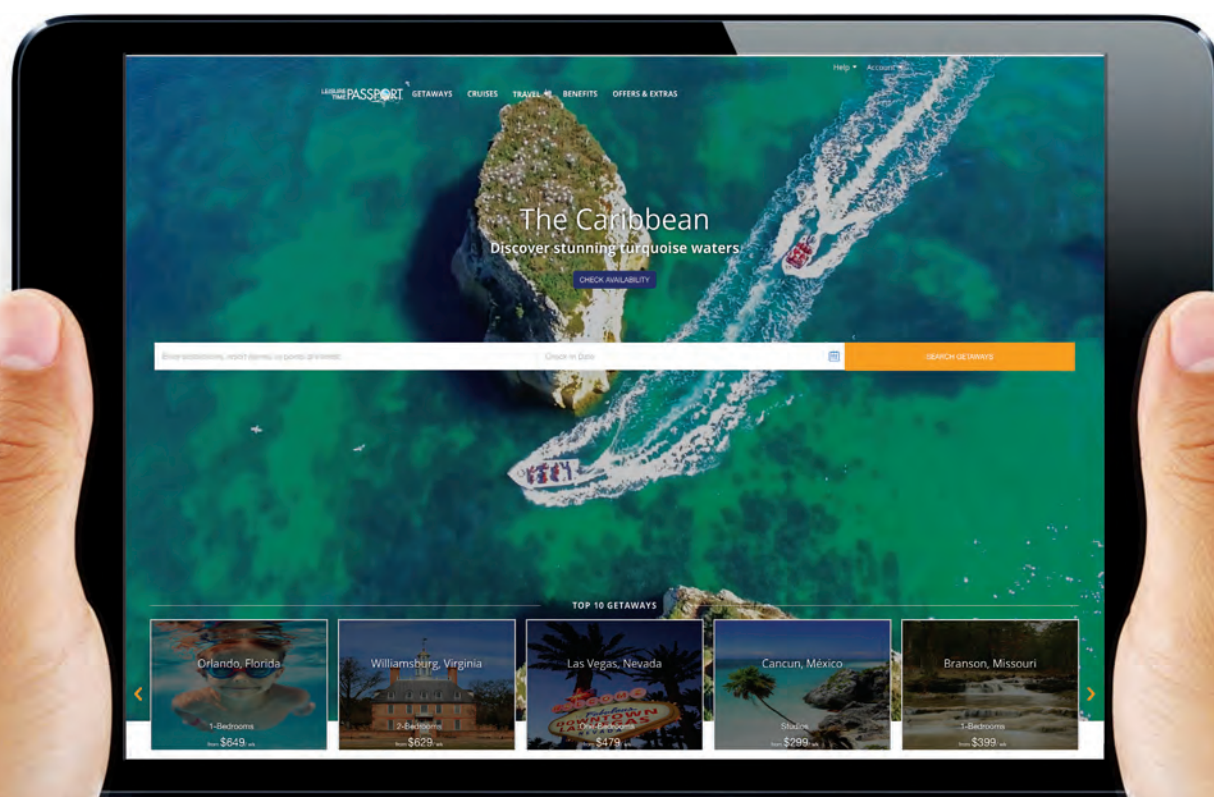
Help ▾ Account ▾

LEISURE TIME PASSPORT GETAWAYS CRUISES TRAVEL BENEFITS OFFERS & EXTRAS

The Caribbean
Discover stunning turquoise waters

CHECK AVAILABILITY

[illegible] Check in Date SEARCH GETAWAYS

TOP 10 GETAWAYS

Orlando, Florida
1-Bedrooms
from $649 /wk

Williamsburg, Virginia
2-Bedrooms
from $629 /wk

Las Vegas, Nevada
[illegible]
from $479

Cancun, México
Studios
from $299 /wk

Branson, Missouri
1-Bedrooms
from $399 /wk